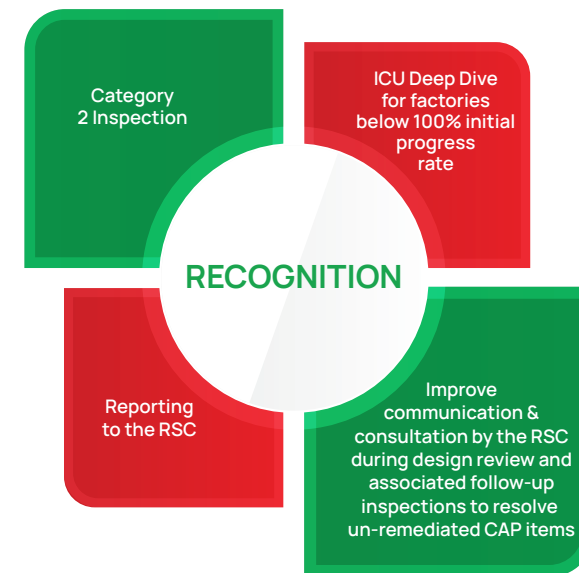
Category 2 Inspection

ICU Deep Dive for factories below 100% initial progress rate

RECOGNITION

Reporting to the RSC

Improve communication & consultation by the RSC during design review and associated follow-up inspections to resolve un-remediated CAP items